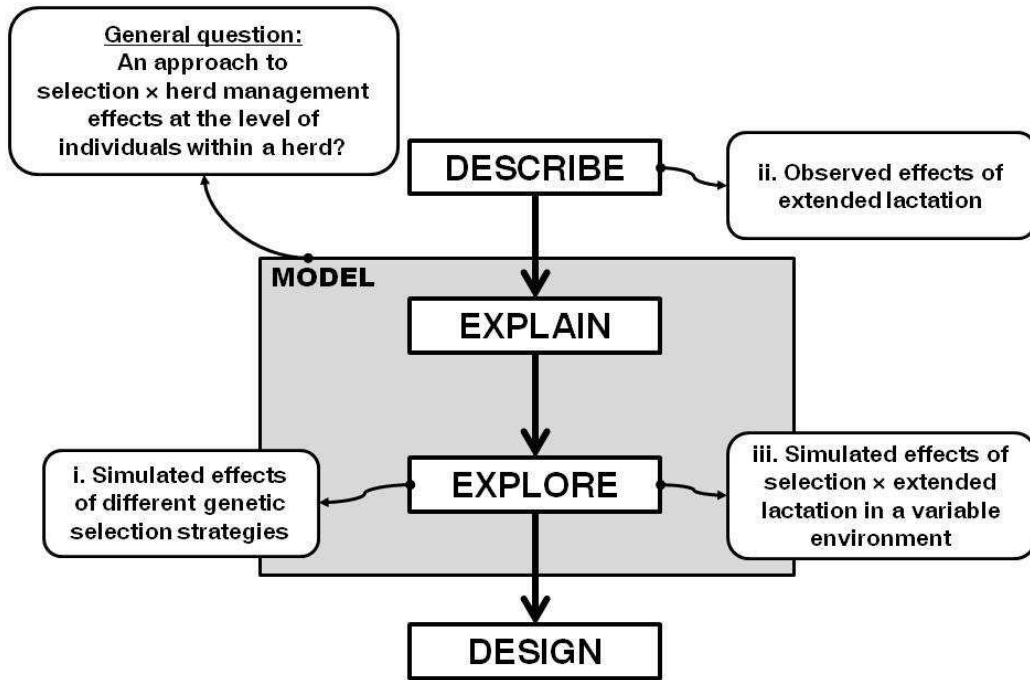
General question:
An approach to selection × herd management effects at the level of individuals within a herd?

DESCRIBE

ii. Observed effects of extended lactation

MODEL

EXPLAIN

i. Simulated effects of different genetic selection strategies

EXPLORE

iii. Simulated effects of selection × extended lactation in a variable environment

DESIGN